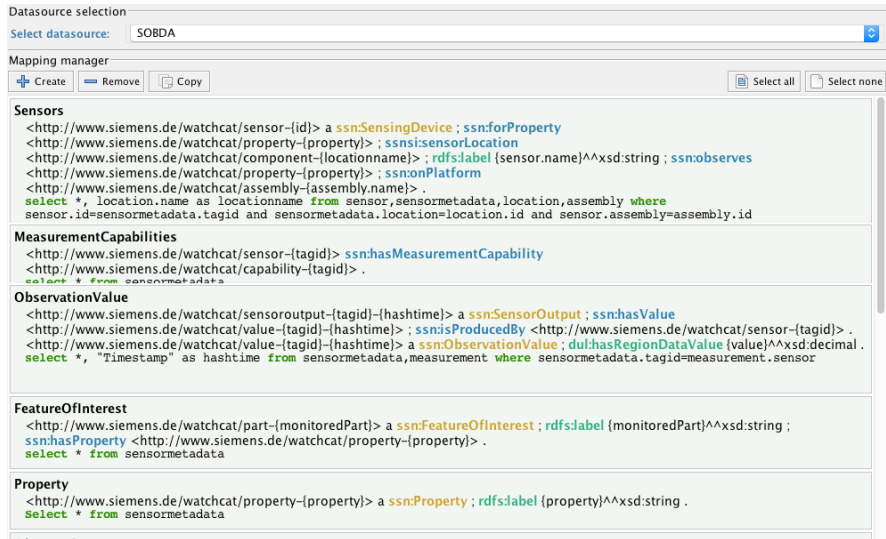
Datasource selection

Select datasource: SOBDA

Mapping manager

Create Remove Copy Select all Select none

Sensors
<http://www.siemens.de/watchcat/sensor-{id}> a ssn:SensingDevice ; ssn:forProperty <http://www.siemens.de/watchcat/property-{property}> ; ssnsi:sensorLocation <http://www.siemens.de/watchcat/component-{locationname}> ; rdfs:label {sensor.name}^^xsd:string ; ssn:observes <http://www.siemens.de/watchcat/property-{property}> ; ssn:onPlatform <http://www.siemens.de/watchcat/assembly-{assembly.name}> .
select *, location.name as locationname from sensor,sensormetadata,location,assembly where sensor.id=sensormetadata.tagid and sensormetadata.location=location.id and sensor.assembly=assembly.id

MeasurementCapabilities
<http://www.siemens.de/watchcat/sensor-{tagid}> ssn:hasMeasurementCapability <http://www.siemens.de/watchcat/capability-{tagid}> .
select * from sensormetadata

ObservationValue
<http://www.siemens.de/watchcat/sensoroutput-{tagid}-{hashtime}> a ssn:SensorOutput ; ssn:hasValue <http://www.siemens.de/watchcat/value-{tagid}-{hashtime}> ; ssn:isProducedBy <http://www.siemens.de/watchcat/sensor-{tagid}> .
<http://www.siemens.de/watchcat/value-{tagid}-{hashtime}> a ssn:ObservationValue ; dul:hasRegionDataValue {value}^^xsd:decimal .
select *, "Timestamp" as hashtime from sensormetadata,measurement where sensormetadata.tagid=measurement.sensor

FeatureOfInterest
<http://www.siemens.de/watchcat/part-{monitoredPart}> a ssn:FeatureOfInterest ; rdfs:label {monitoredPart}^^xsd:string ; ssn:hasProperty <http://www.siemens.de/watchcat/property-{property}> .
select * from sensormetadata

Property
<http://www.siemens.de/watchcat/property-{property}> a ssn:Property ; rdfs:label {property}^^xsd:string .
Select * from sensormetadata